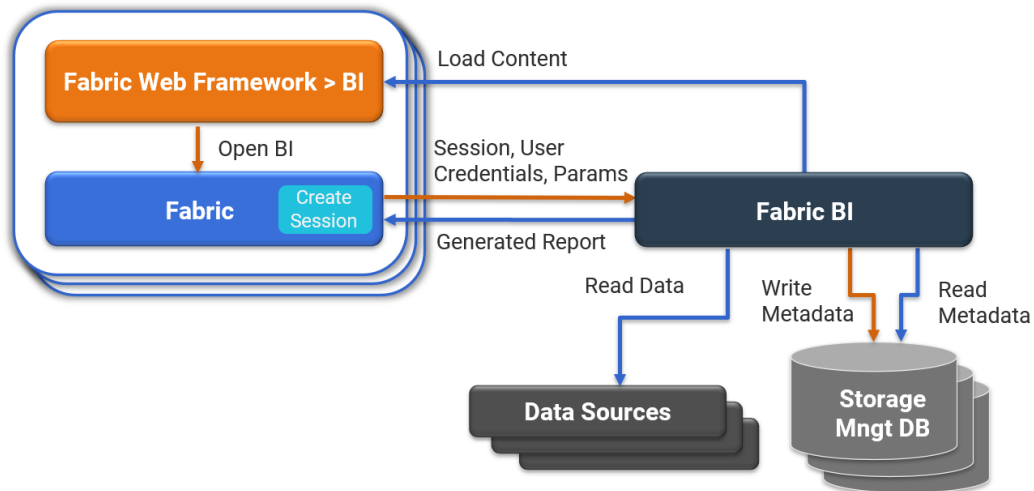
Fabric Web Framework > BI

Open BI

Fabric

Create Session

Load Content

Session, User Credentials, Params

Generated Report

Fabric BI

Read Data

Write Metadata

Read Metadata

Data Sources

Storage Mngt DB